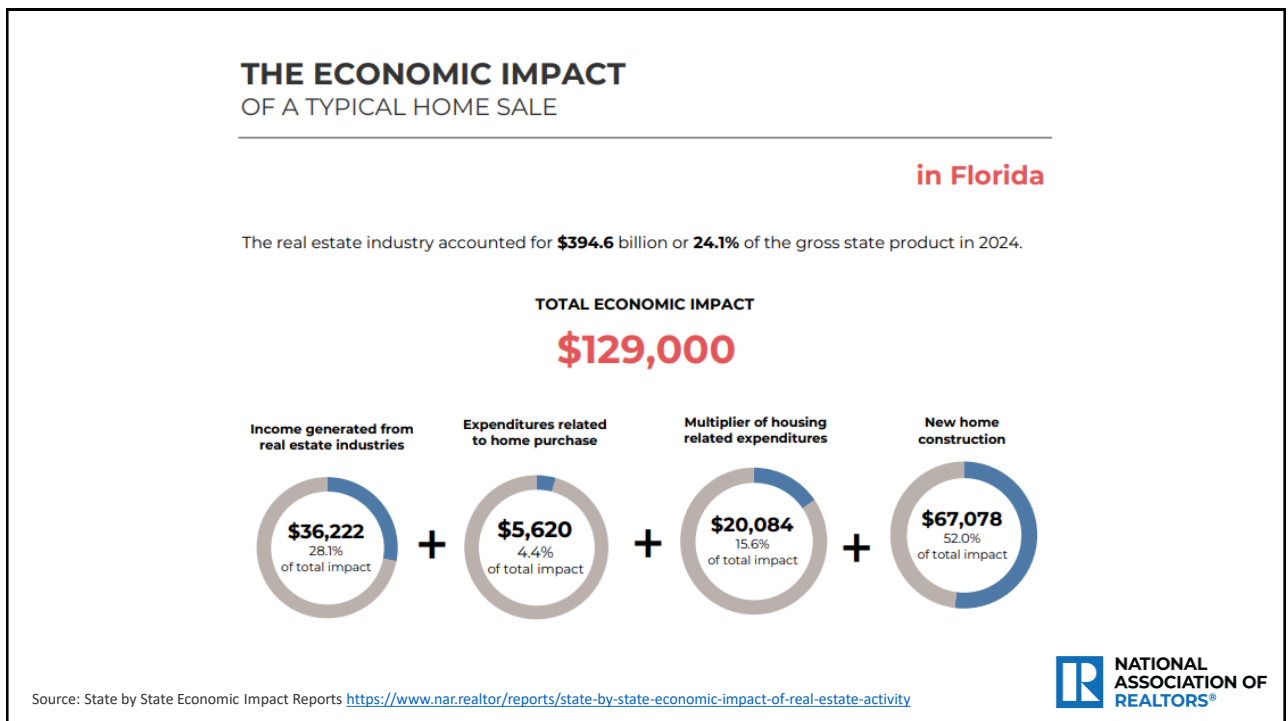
THE ECONOMIC IMPACT
OF A TYPICAL HOME SALE

in Florida

The real estate industry accounted for **$394.6** billion or **24.1%** of the gross state product in 2024.

TOTAL ECONOMIC IMPACT
$129,000

Income generated from real estate industries
$36,222
28.1%
of total impact

+

Expenditures related to home purchase
$5,620
4.4%
of total impact

+

Multiplier of housing related expenditures
$20,084
15.6%
of total impact

+

New home construction
$67,078
52.0%
of total impact

Source: State by State Economic Impact Reports https://www.nar.realtor/reports/state-by-state-economic-impact-of-real-estate-activity

R NATIONAL ASSOCIATION OF REALTORS®